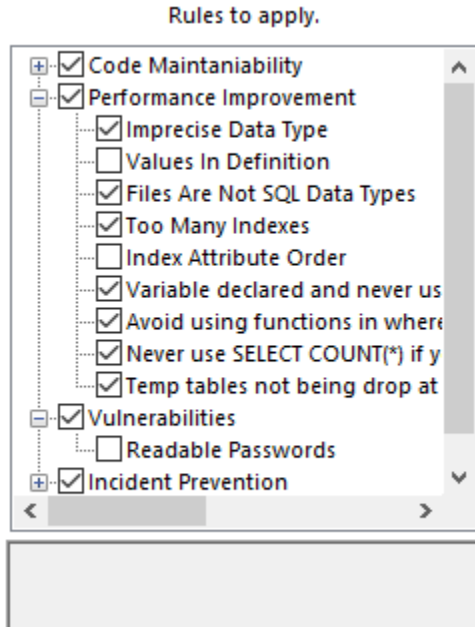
Rules to apply.

Code Maintaniability
Performance Improvement
Imprecise Data Type
Values In Definition
Files Are Not SQL Data Types
Too Many Indexes
Index Attribute Order
Variable declared and never us
Avoid using functions in where
Never use SELECT COUNT(*) if y
Temp tables not being drop at
Vulnerabilities
Readable Passwords
Incident Prevention